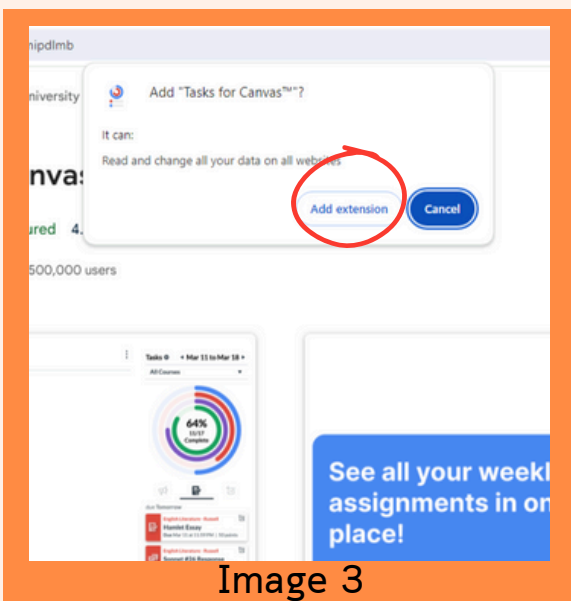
hipdlmb

niversity

Add "Tasks for Canvas™"?

It can:

Read and change all your data on all websites

Add extension

Cancel

nvas

ured 4.

500,000 users

Tasks ⚙ < Mar 11 to Mar 18 >

All Courses

64%
11/17
Complete

English Literature · Russell
Hamlet Essay
Due Mar 11 at 11:59 PM | 10 points

English Literature · Russell
Sonnet #26 Response

See all your weekl assignments in on place!

Image 3